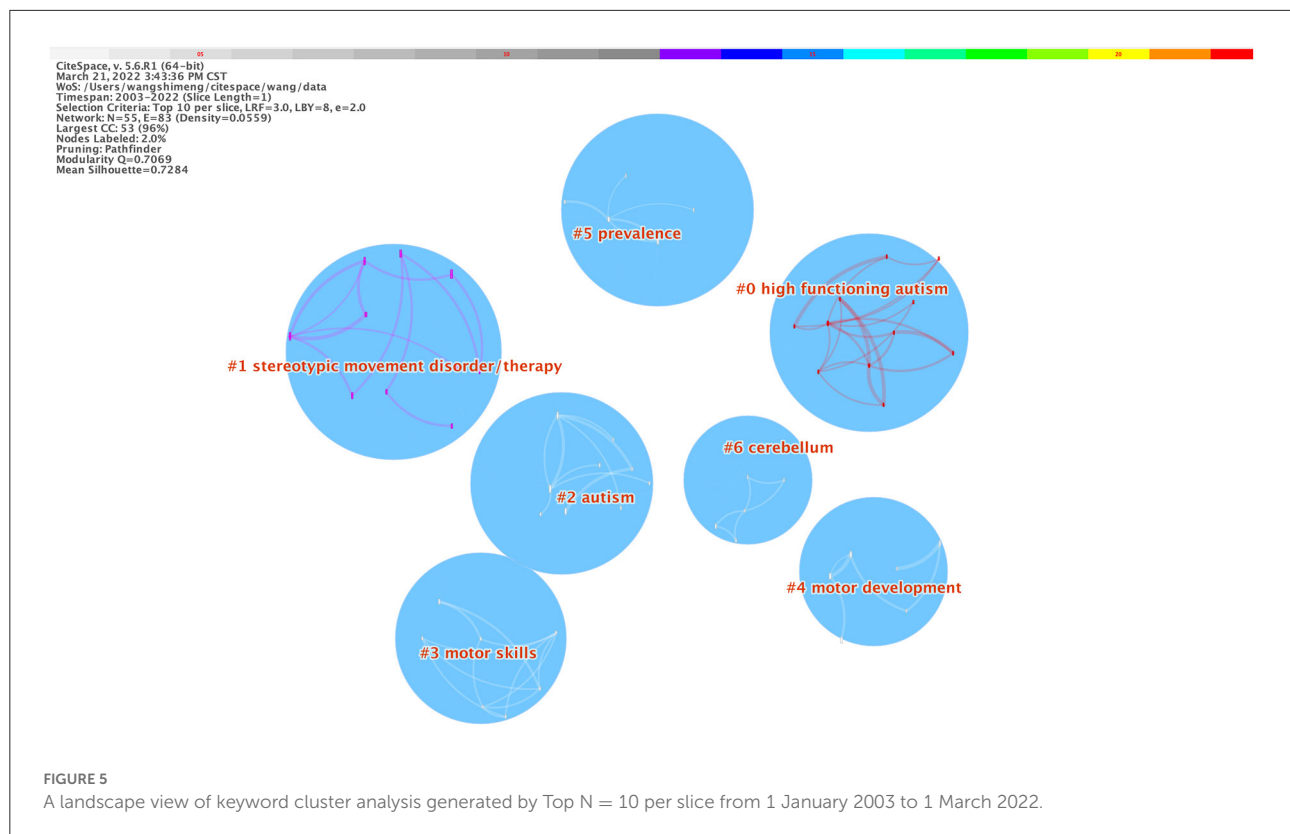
05 10 15 20

CiteSpace, v. 5.6.R1 (64-bit)
March 21, 2022 3:43:36 PM CST
WoS: /Users/wangshimeng/citespace/wang/data
Timespan: 2003-2022 (Slice Length=1)
Selection Criteria: Top 10 per slice, LRF=3.0, LBY=8, e=2.0
Network: N=55, E=83 (Density=0.0559)
Largest CC: 53 (96%)
Nodes Labeled: 2.0%
Pruning: Pathfinder
Modularity Q=0.7069
Mean Silhouette=0.7284

#5 prevalence

#0 high functioning autism

#1 stereotypic movement disorder/therapy

#6 cerebellum

#2 autism

#4 motor development

#3 motor skills

FIGURE 5
A landscape view of keyword cluster analysis generated by Top N = 10 per slice from 1 January 2003 to 1 March 2022.